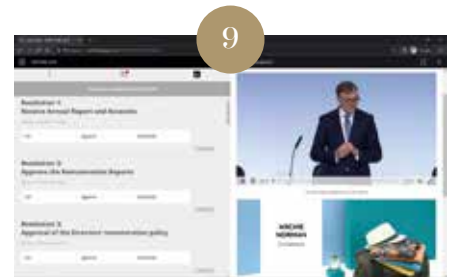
9

Resolution 1:
Receive Annual Report and Accounts

For
Against
Withheld

Resolution 2:
Approve the Remuneration Reports

For
Against
Withheld

Resolution 3:
Approval of the Directors' remuneration policy

For
Against
Withheld

ARCHIE
NORMAN
Chairman